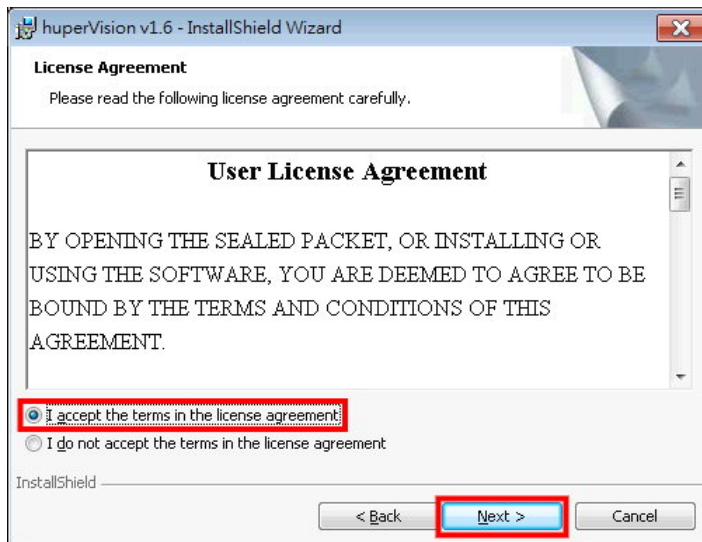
huperVision v1.6 - InstallShield Wizard

License Agreement

Please read the following license agreement carefully.

User License Agreement

BY OPENING THE SEALED PACKET, OR INSTALLING OR USING THE SOFTWARE, YOU ARE DEEMED TO AGREE TO BE BOUND BY THE TERMS AND CONDITIONS OF THIS AGREEMENT.

I accept the terms in the license agreement

I do not accept the terms in the license agreement

InstallShield

< Back

Next >

Cancel